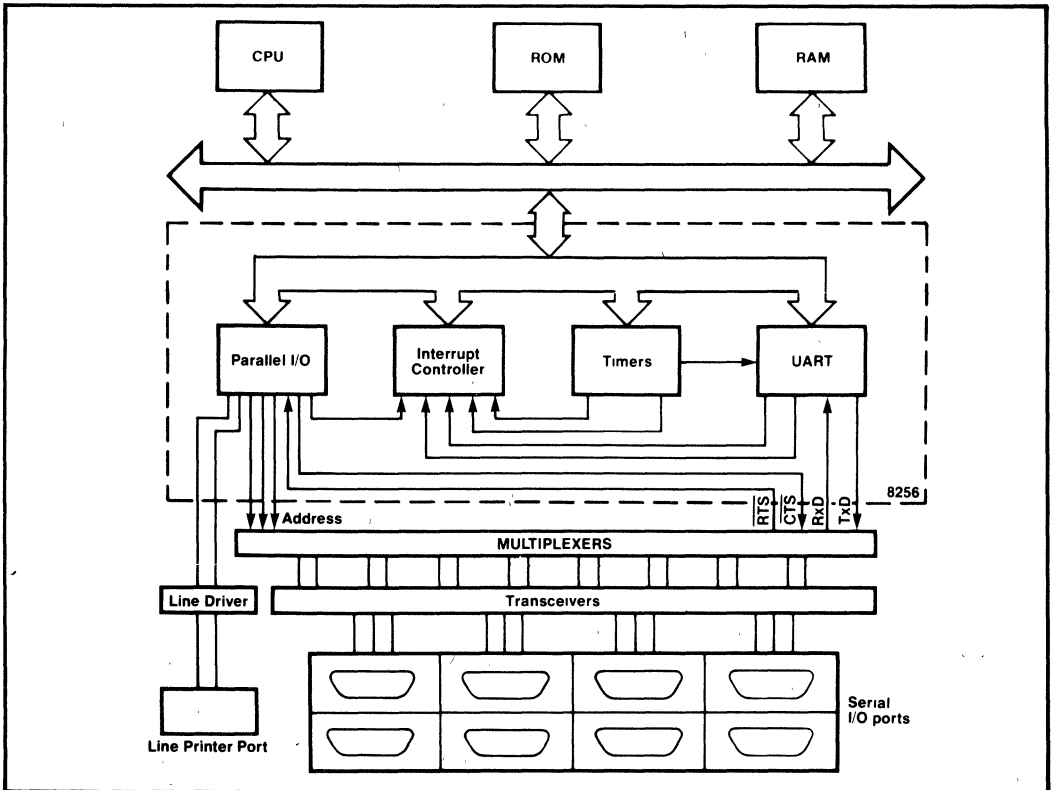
CPU

ROM

RAM

Parallel I/O

Interrupt Controller

Timers

UART

8256

Address

$\overline{RTS}$

$\overline{CTS}$

RxD

TxD

MULTIPLEXERS

Line Driver

Transceivers

Line Printer Port

Serial I/O ports